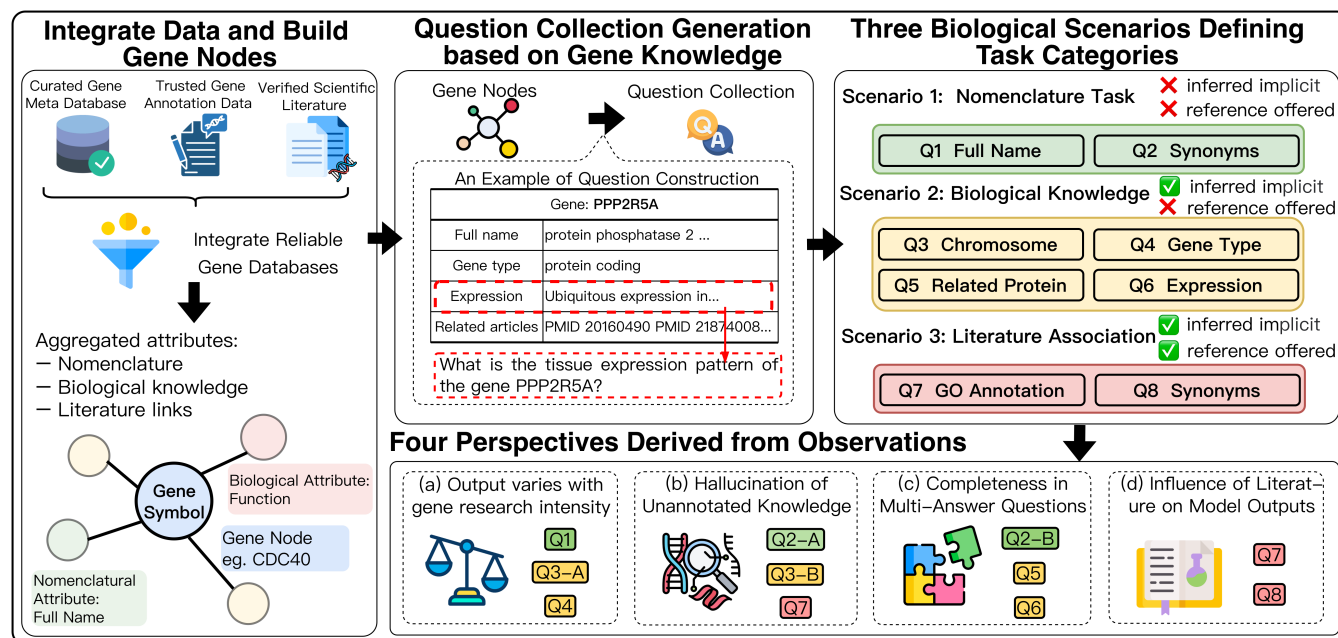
Integrate Data and Build Gene Nodes

Curated Gene Meta Database

Trusted Gene Annotation Data

Verified Scientific Literature

Integrate Reliable Gene Databases

Aggregated attributes:
— Nomenclature
— Biological knowledge
— Literature links

Gene Symbol

Biological Attribute: Function

Gene Node eg. CDC40

Nomenclatural Attribute: Full Name

Question Collection Generation based on Gene Knowledge

Gene Nodes

Question Collection

An Example of Question Construction

| Gene: **PPP2R5A** | |
|---|---|
| Full name | protein phosphatase 2 ... |
| Gene type | protein coding |
| Expression | Ubiquitous expression in... |
| Related articles | PMID 20160490 PMID 21874008... |

What is the tissue expression pattern of the gene PPP2R5A?

Three Biological Scenarios Defining Task Categories

Scenario 1: Nomenclature Task ❌ inferred implicit ❌ reference offered

Q1 Full Name Q2 Synonyms

Scenario 2: Biological Knowledge ✅ inferred implicit ❌ reference offered

Q3 Chromosome Q4 Gene Type
Q5 Related Protein Q6 Expression

Scenario 3: Literature Association ✅ inferred implicit ✅ reference offered

Q7 GO Annotation Q8 Synonyms

Four Perspectives Derived from Observations

(a) Output varies with gene research intensity
Q1 Q3–A Q4

(b) Hallucination of Unannotated Knowledge
Q2–A Q3–B Q7

(c) Completeness in Multi–Answer Questions
Q2–B Q5 Q6

(d) Influence of Literature on Model Outputs
Q7 Q8